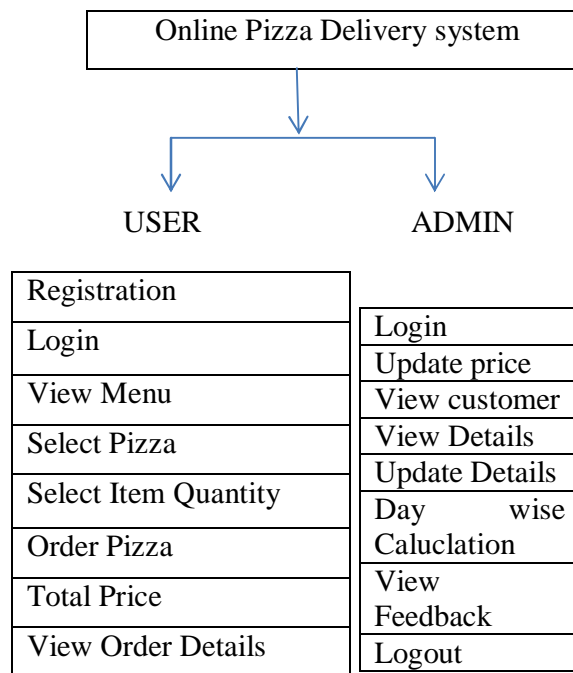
Online Pizza Delivery system

USER

ADMIN

| Registration |
|---|
| Login |
| View Menu |
| Select Pizza |
| Select Item Quantity |
| Order Pizza |
| Total Price |
| View Order Details |

| Login |
|---|
| Update price |
| View customer |
| View Details |
| Update Details |
| Day wise Caluclation |
| View Feedback |
| Logout |